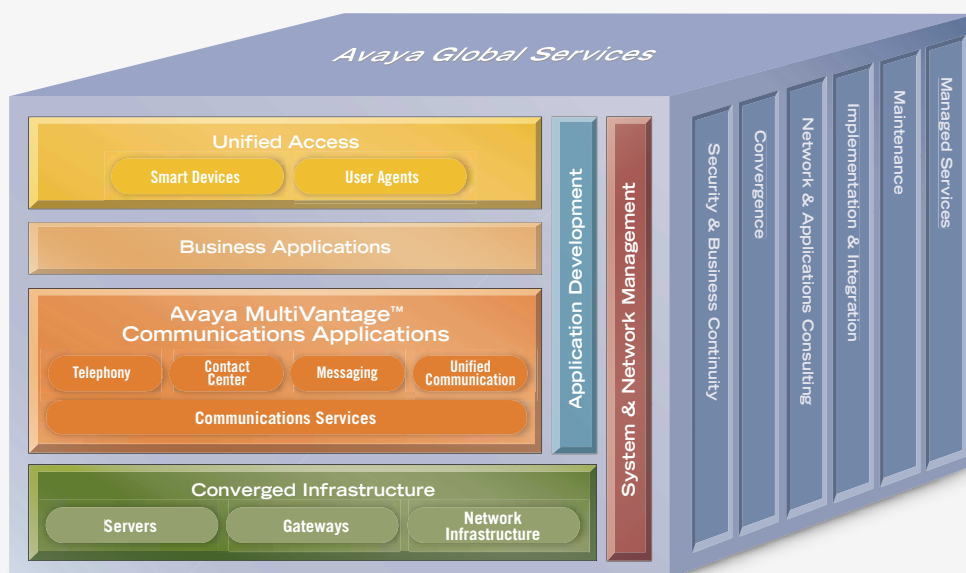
Avaya Global Services

Unified Access

Smart Devices

User Agents

Business Applications

Avaya MultiVantage™ Communications Applications

Telephony

Contact Center

Messaging

Unified Communication

Communications Services

Converged Infrastructure

Servers

Gateways

Network Infrastructure

Application Development

System & Network Management

Security & Business Continuity

Convergence

Network & Applications Consulting

Implementation & Integration

Maintenance

Managed Services